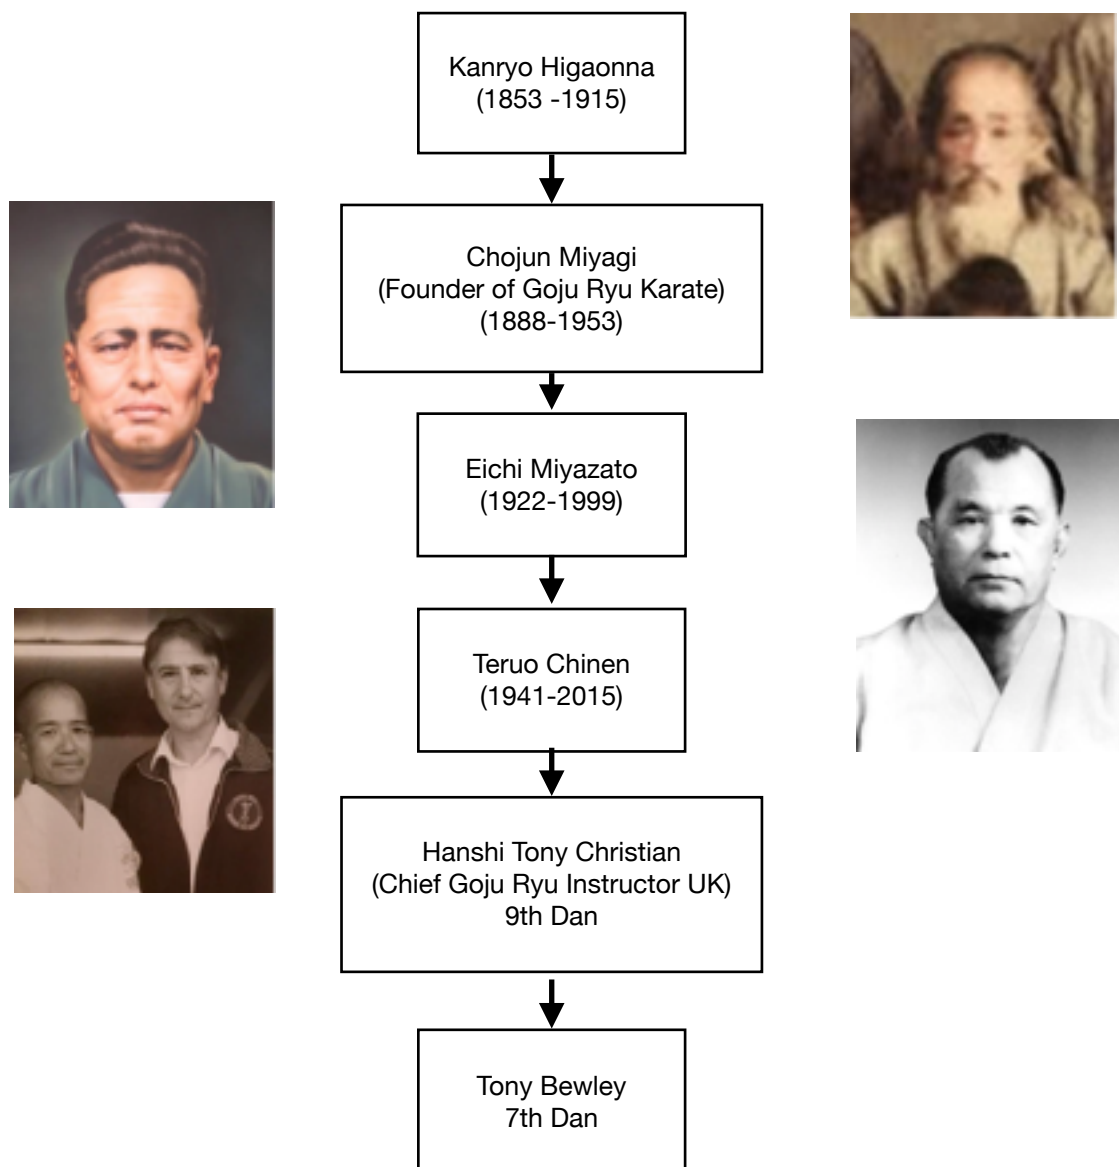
Kanryo Higaonna
(1853 -1915)

Chojun Miyagi
(Founder of Goju Ryu Karate)
(1888-1953)

Eichi Miyazato
(1922-1999)

Teruo Chinen
(1941-2015)

Hanshi Tony Christian
(Chief Goju Ryu Instructor UK)
9th Dan

Tony Bewley
7th Dan